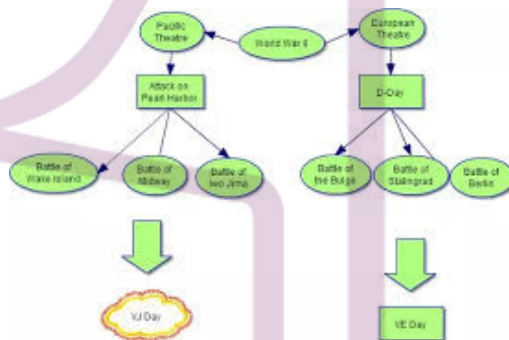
Pacific Theatre

World War II

European Theatre

Attack on Pearl Harbor

D-Day

Battle of Wake Island

Battle of Midway

Battle of Iwo Jima

Battle of the Bulge

Battle of Stalingrad

Battle of Berlin

VJ Day

VE Day